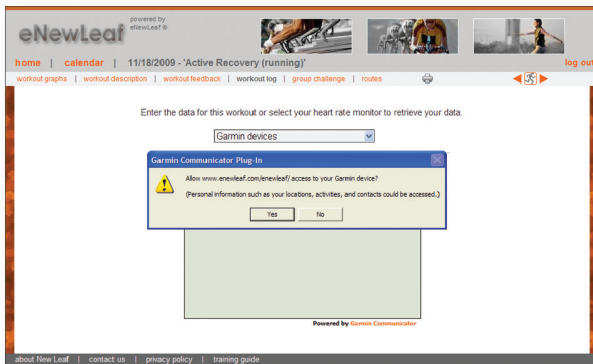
eNewLeaf powered by eNewLeaf ®

home | calendar | 11/18/2009 - 'Active Recovery (running)'

log out

workout graphs | workout description | workout feedback | workout log | group challenge | routes

Enter the data for this workout or select your heart rate monitor to retrieve your data.

Garmin devices

Garmin Communicator Plug-In

Allow www.enewleaf.com/enewleaf/ access to your Garmin device?

(Personal information such as your locations, activities, and contacts could be accessed.)

Yes No

Powered by Garmin Communicator

about New Leaf | contact us | privacy policy | training guide